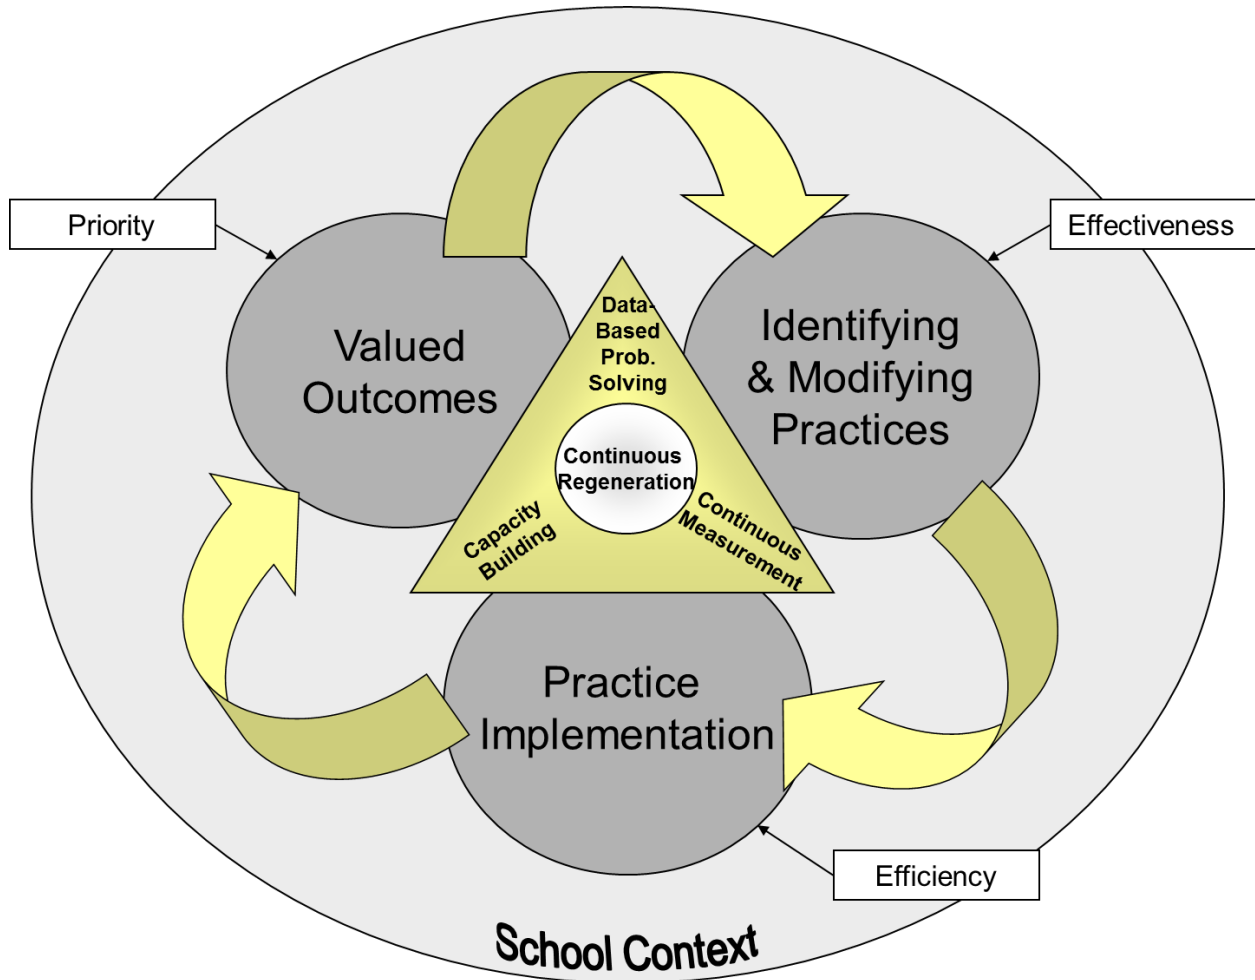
Priority

Effectiveness

Valued Outcomes

Identifying & Modifying Practices

Data-Based Prob. Solving

Continuous Regeneration

Capacity Building

Continuous Measurement

Practice Implementation

Efficiency

School Context